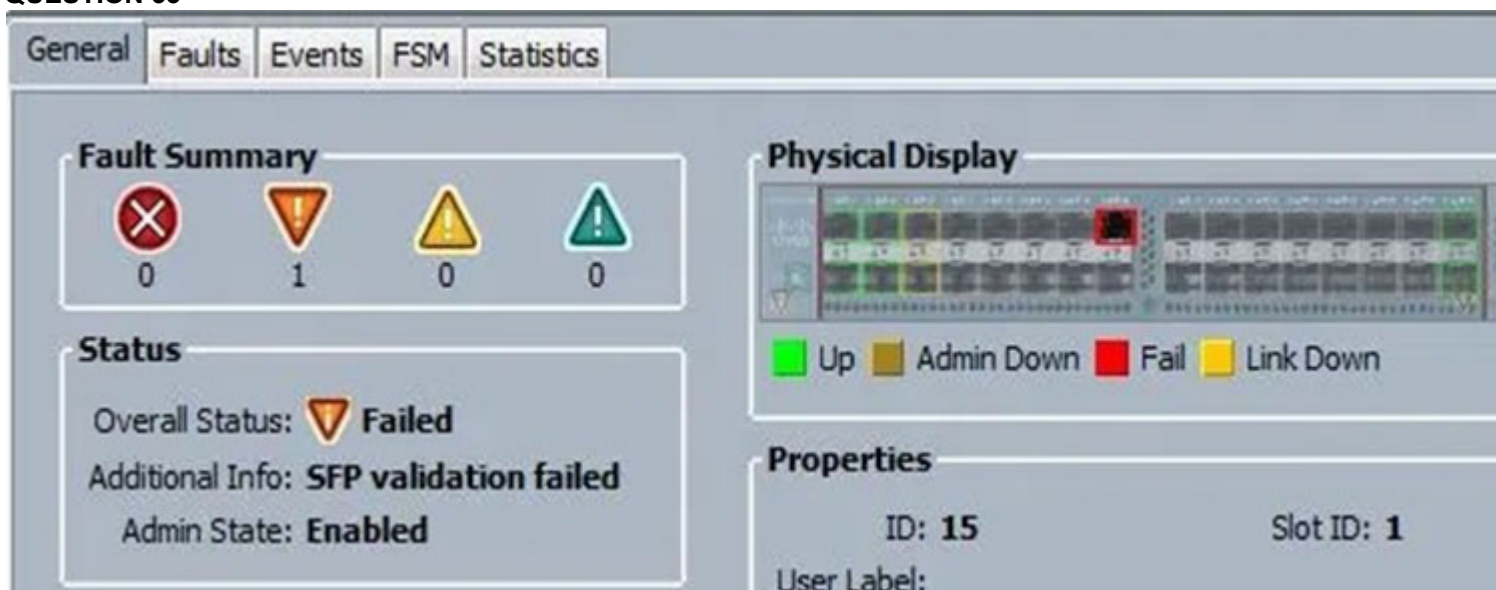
General | Faults | Events | FSM | Statistics

Fault Summary
0 1 0 0

Status
Overall Status: Failed
Additional Info: SFP validation failed
Admin State: Enabled

Physical Display
Up Admin Down Fail Link Down

Properties
ID: 15
Slot ID: 1
User Label: